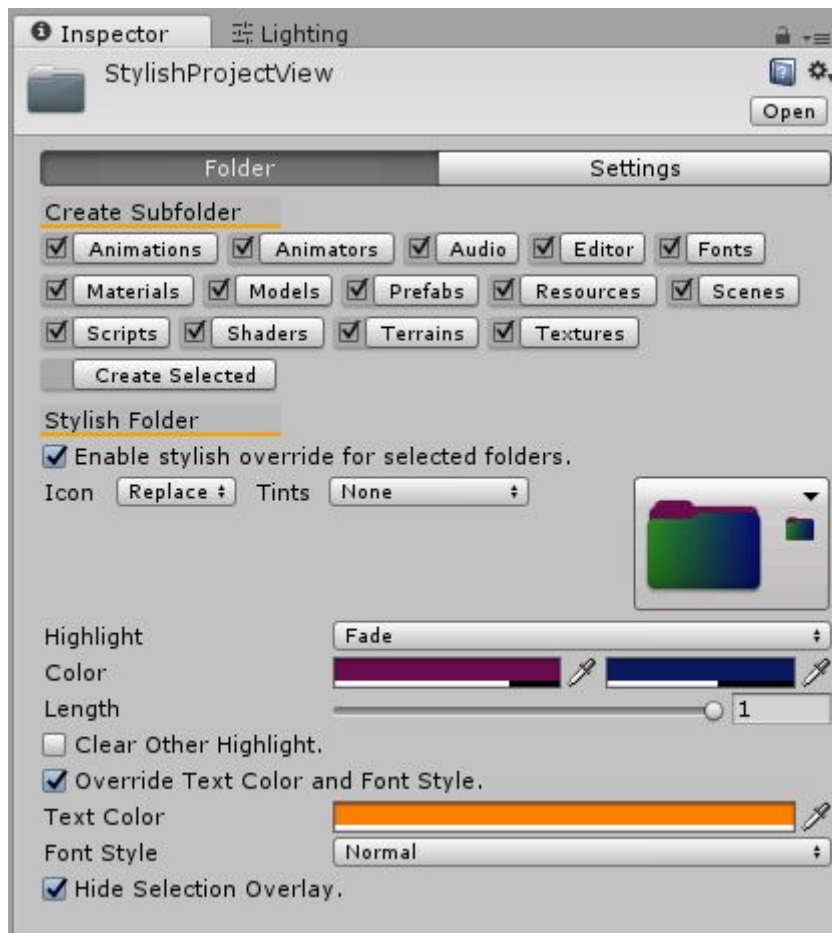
Inspector   Lighting

StylishProjectView

Open

Folder   Settings

Create Subfolder

Animations   Animators   Audio   Editor   Fonts

Materials   Models   Prefabs   Resources   Scenes

Scripts   Shaders   Terrains   Textures

Create Selected

Stylish Folder

Enable stylish override for selected folders.

Icon   Replace   Tints   None

Highlight   Fade

Color

Length   1

Clear Other Highlight.

Override Text Color and Font Style.

Text Color

Font Style   Normal

Hide Selection Overlay.